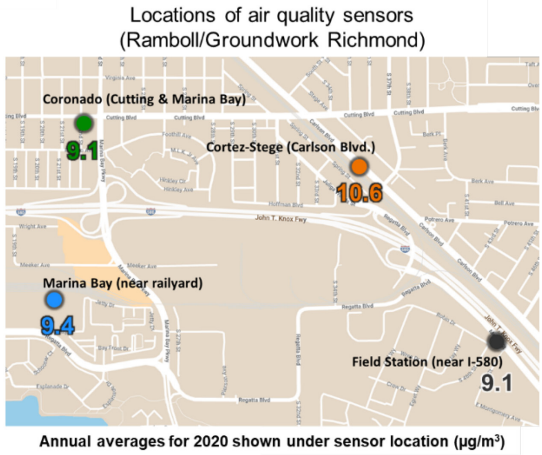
Locations of air quality sensors
(Ramboll/Groundwork Richmond)

Coronado (Cutting & Marina Bay)

9.1

Cortez-Stege (Carlson Blvd.)

10.6

Marina Bay (near railyard)

9.4

Field Station (near I-580)

9.1

Cutting Blvd

Cutting Blvd

John T. Knox Fwy

Wright Ave

Meeker Ave

Regatta Blvd

Regatta Blvd

Hoffman Blvd

Carlson Blvd

Potrero Ave

Bayview Ave

Annual averages for 2020 shown under sensor location (µg/m³)